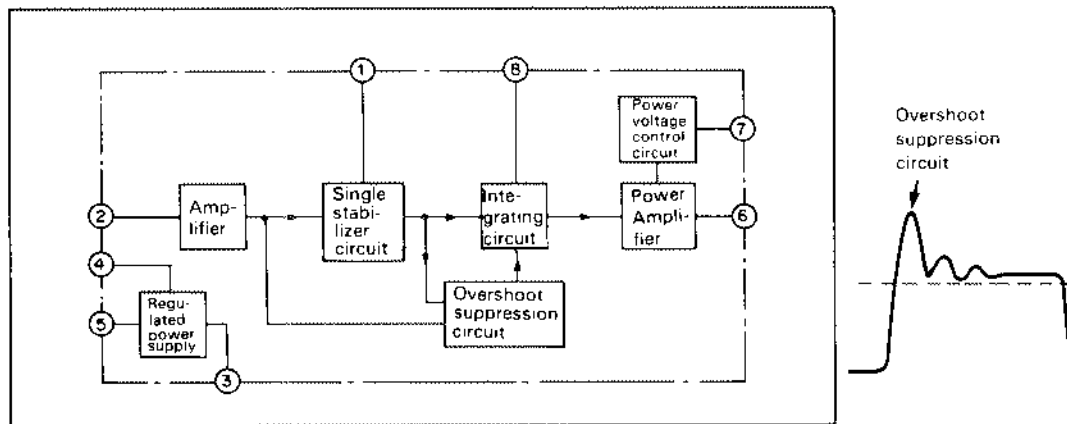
1
8
Power voltage control circuit
7
2
Amplifier
Single stabilizer circuit
Integrating circuit
Power Amplifier
6
4
Overshoot suppression circuit
5
Regulated power supply
3

Overshoot suppression circuit